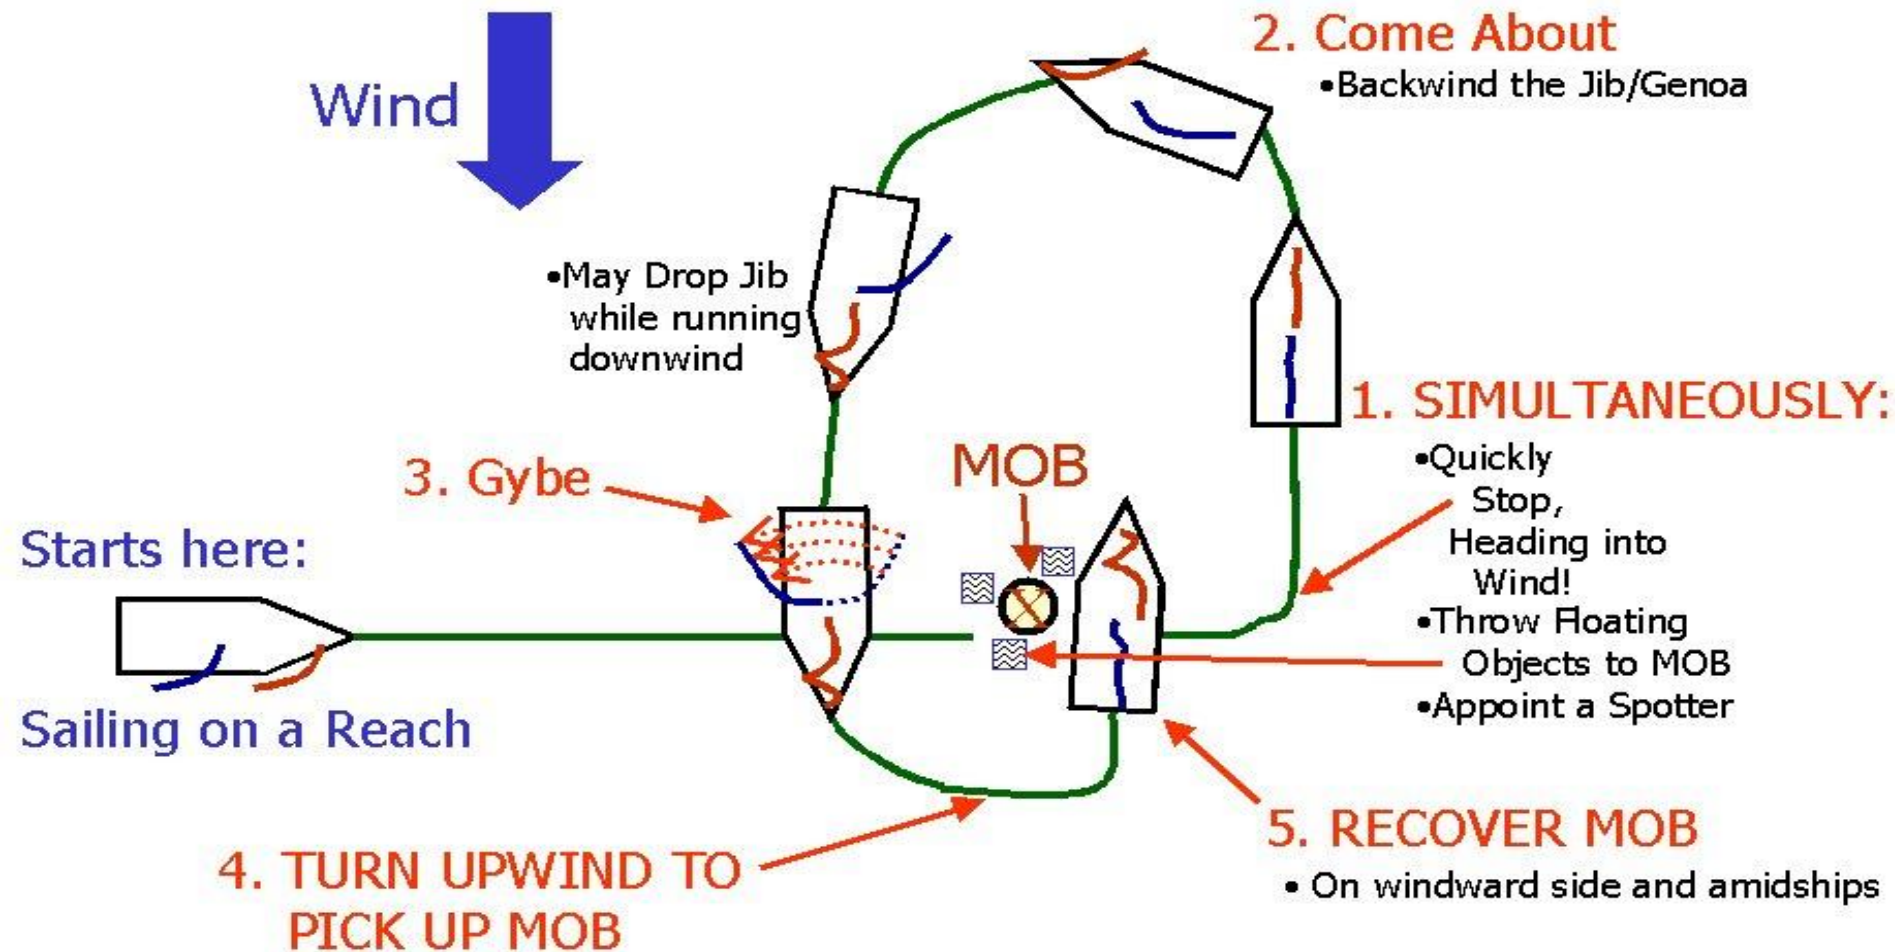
Wind

2. Come About
•Backwind the Jib/Genoa

•May Drop Jib while running downwind

1. SIMULTANEOUSLY:
•Quickly Stop, Heading into Wind!
•Throw Floating Objects to MOB
•Appoint a Spotter

MOB

3. Gybe

Starts here:

Sailing on a Reach

4. TURN UPWIND TO PICK UP MOB

5. RECOVER MOB
• On windward side and amidships